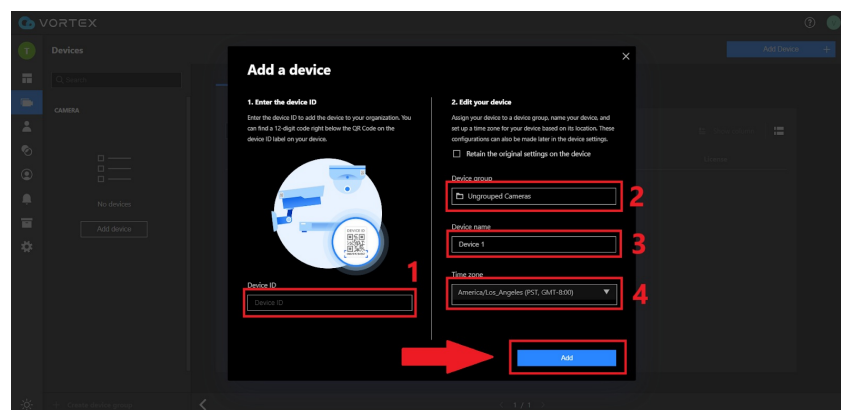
VORTEX

Devices

Add Device

Search

CAMERA

No devices

Add device

Add a device

1. Enter the device ID

Enter the device ID to add the device to your organization. You can find a 12-digit code right below the QR Code on the device ID label on your device.

DEVICE ID

Device ID

Device ID

1

2. Edit your device

Assign your device to a device group, name your device, and set up a time zone for your device based on its location. These configurations can also be made later in the device settings.

Retain the original settings on the device

Device group

Ungrouped Cameras

2

Device name

Device 1

3

Time zone

America/Los_Angeles (PST, GMT-8:00)

4

Add

1 / 1